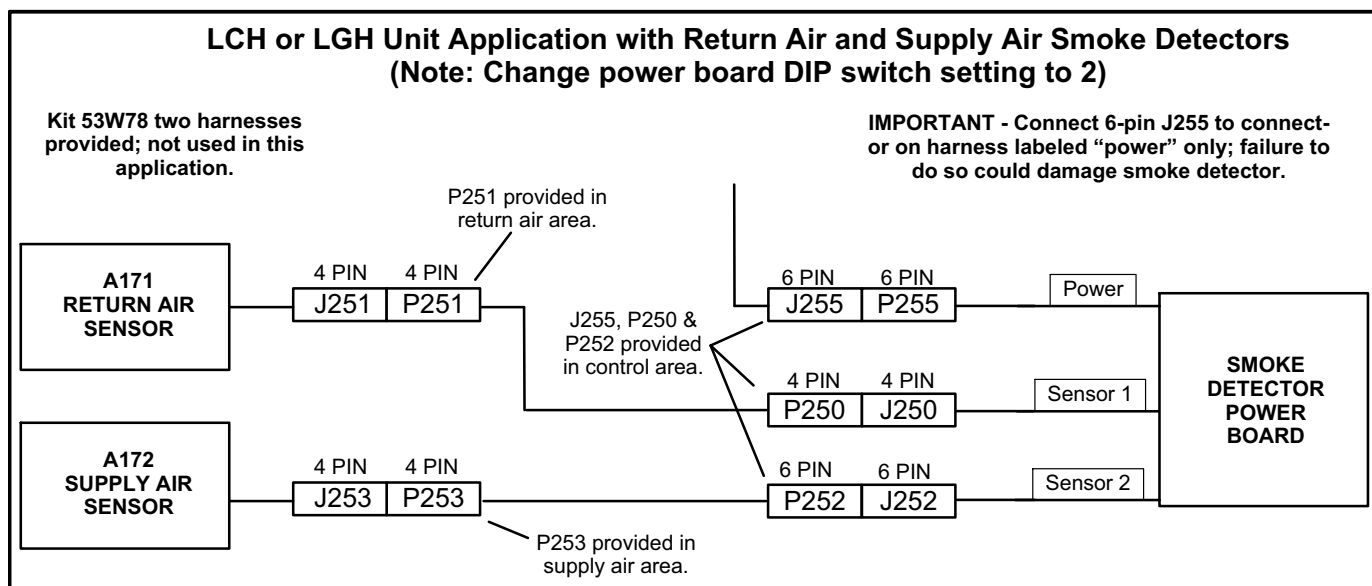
LCH or LGH Unit Application with Return Air and Supply Air Smoke Detectors
(Note: Change power board DIP switch setting to 2)

Kit 53W78 two harnesses provided; not used in this application.

IMPORTANT - Connect 6-pin J255 to connector on harness labeled "power" only; failure to do so could damage smoke detector.

P251 provided in return air area.

A171
RETURN AIR
SENSOR

4 PIN 4 PIN
J251 P251

J255, P250 & P252 provided in control area.

6 PIN 6 PIN
J255 P255

Power

4 PIN 4 PIN
P250 J250

Sensor 1

SMOKE
DETECTOR
POWER
BOARD

A172
SUPPLY AIR
SENSOR

4 PIN 4 PIN
J253 P253

6 PIN 6 PIN
P252 J252

Sensor 2

P253 provided in supply air area.